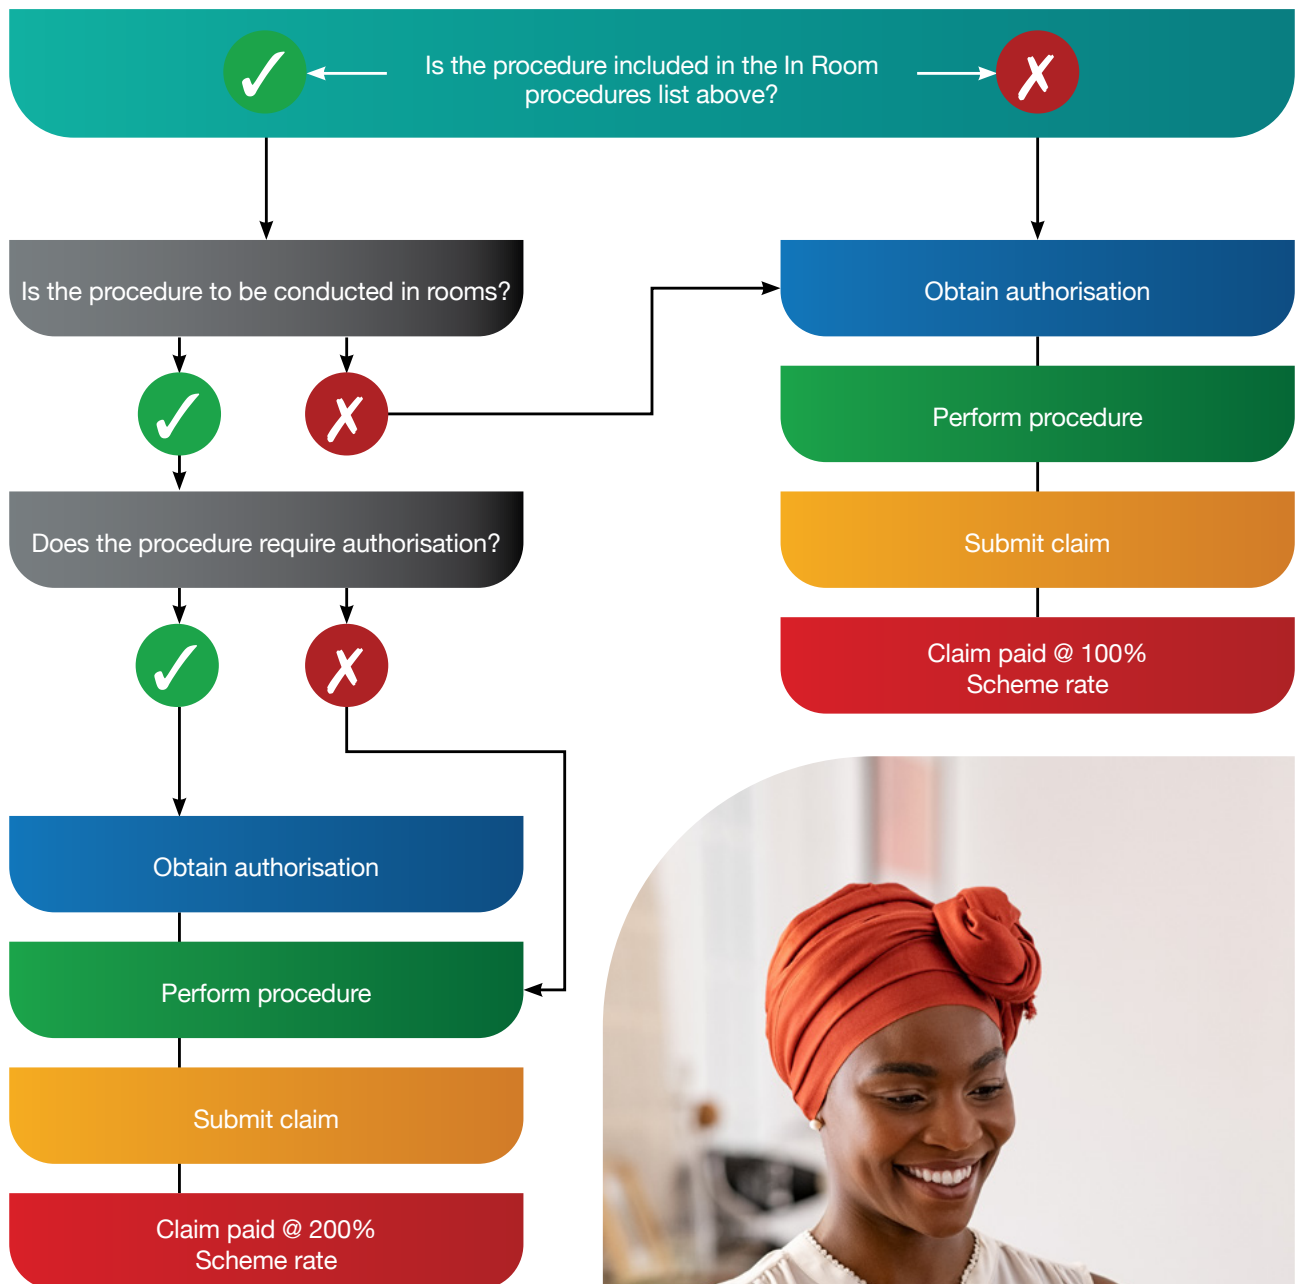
✓ Is the procedure included in the In Room procedures list above? ✗

Is the procedure to be conducted in rooms?

✓ ✗

Does the procedure require authorisation?

✓ ✗

Obtain authorisation

Perform procedure

Submit claim

Claim paid @ 200% Scheme rate

Obtain authorisation

Perform procedure

Submit claim

Claim paid @ 100% Scheme rate